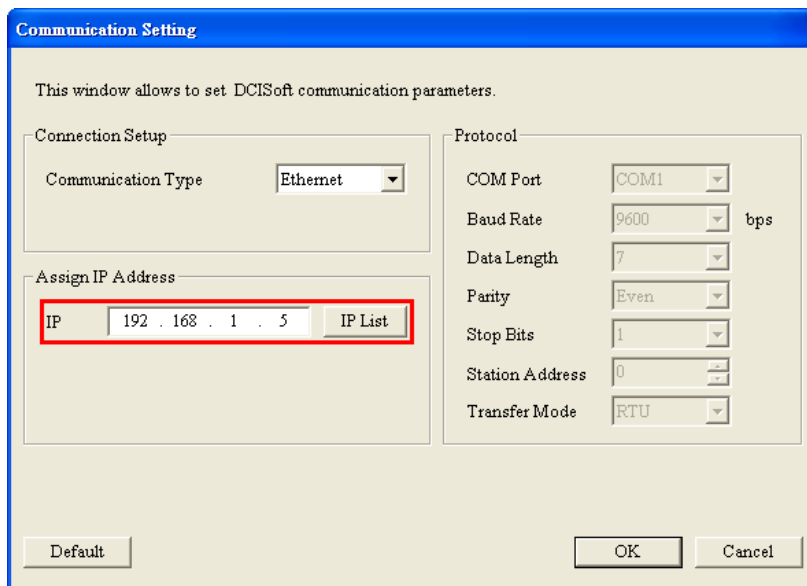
Communication Setting

This window allows to set DCISoft communication parameters.

Connection Setup

Communication Type Ethernet

Assign IP Address

IP 192 . 168 . 1 . 5 IP List

Protocol

COM Port COM1

Baud Rate 9600 bps

Data Length 7

Parity Even

Stop Bits 1

Station Address 0

Transfer Mode RTU

Default

OK

Cancel